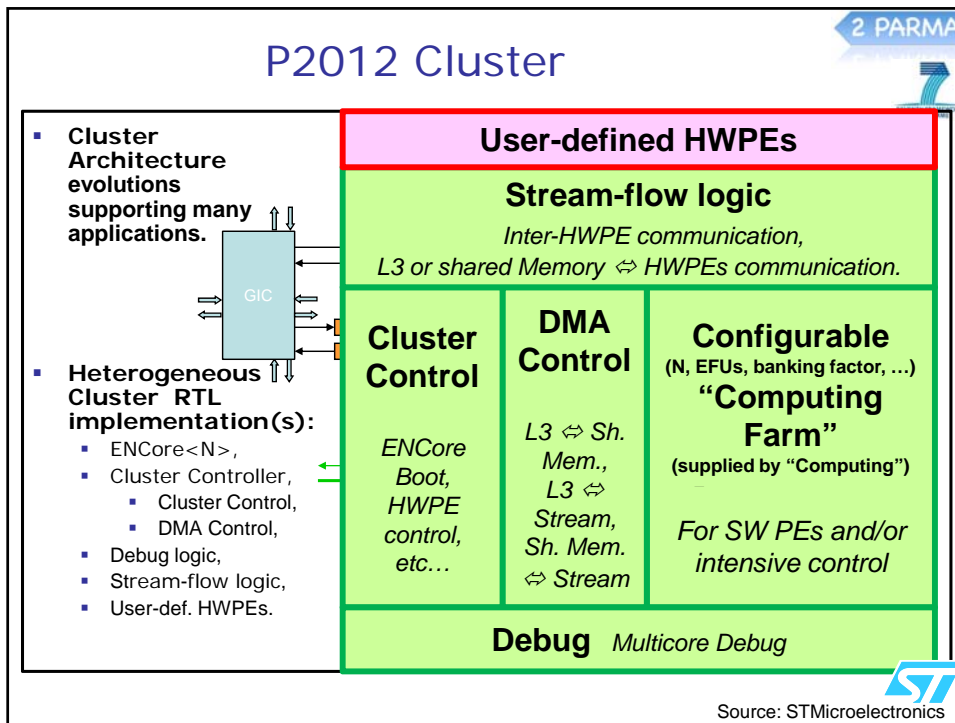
2 PARMA

P2012 Cluster

- Cluster Architecture evolutions supporting many applications.

- Heterogeneous Cluster RTL implementation(s):
  - ENCore<N>,
  - Cluster Controller,
    - Cluster Control,
    - DMA Control,
  - Debug logic,
  - Stream-flow logic,
  - User-def. HWPEs.

GIC

User-defined HWPEs

Stream-flow logic

Inter-HWPE communication, L3 or shared Memory ⇔ HWPEs communication.

Cluster Control

ENCore Boot, HWPE control, etc…

DMA Control

L3 ⇔ Sh. Mem., L3 ⇔ Stream, Sh. Mem. ⇔ Stream

Configurable
(N, EFUs, banking factor, …)
“Computing Farm”
(supplied by “Computing”)

For SW PEs and/or intensive control

Debug Multicore Debug

Source: STMicroelectronics